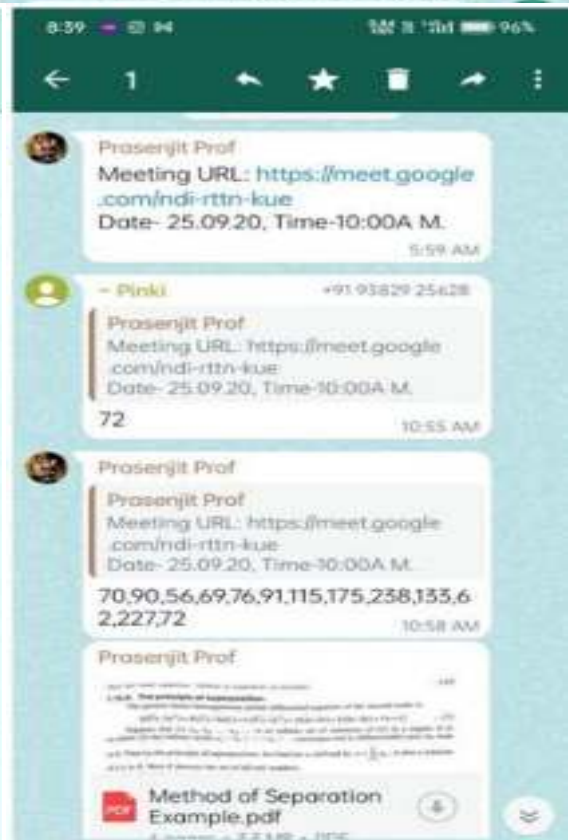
8:39 96%

1

Prasenjit Prof
Meeting URL: https://meet.google.com/ndi-rttn-kue
Date- 25.09.20, Time-10:00A M.
5:59 AM

~ Pinki +91 93829 25628
Prasenjit Prof
Meeting URL: https://meet.google.com/ndi-rttn-kue
Date- 25.09.20, Time-10:00A M.
72
10:55 AM

Prasenjit Prof
Prasenjit Prof
Meeting URL: https://meet.google.com/ndi-rttn-kue
Date- 25.09.20, Time-10:00A M.
70,90,56,69,76,91,115,175,238,133,62,227,72
10:58 AM

Prasenjit Prof
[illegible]
PDF
Method of Separation Example.pdf
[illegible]